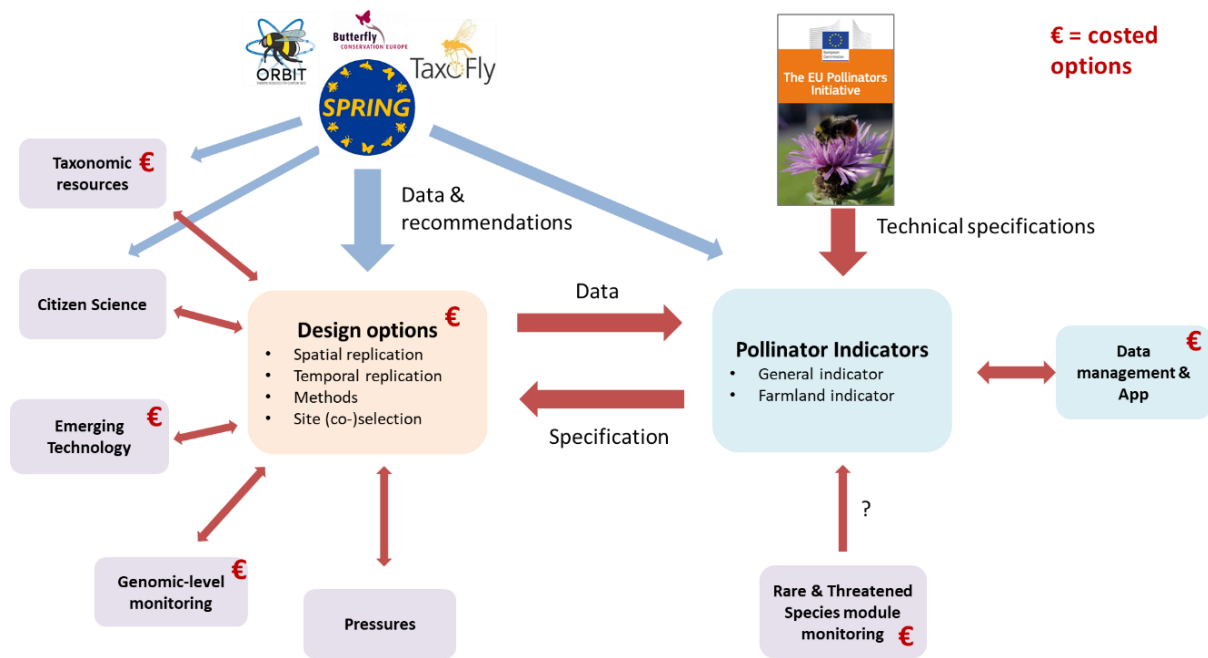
ORBIT

Butterfly CONSERVATION EUROPE

TaxoFly

SPRING

The EU Pollinators Initiative

€ = costed options

Taxonomic resources €

Data & recommendations

Technical specifications

Citizen Science

Design options €
• Spatial replication
• Temporal replication
• Methods
• Site (co-)selection

Data

Specification

Pollinator Indicators
• General indicator
• Farmland indicator

Data management & App €

Emerging Technology €

?

Genomic-level monitoring €

Pressures

Rare & Threatened Species module monitoring €